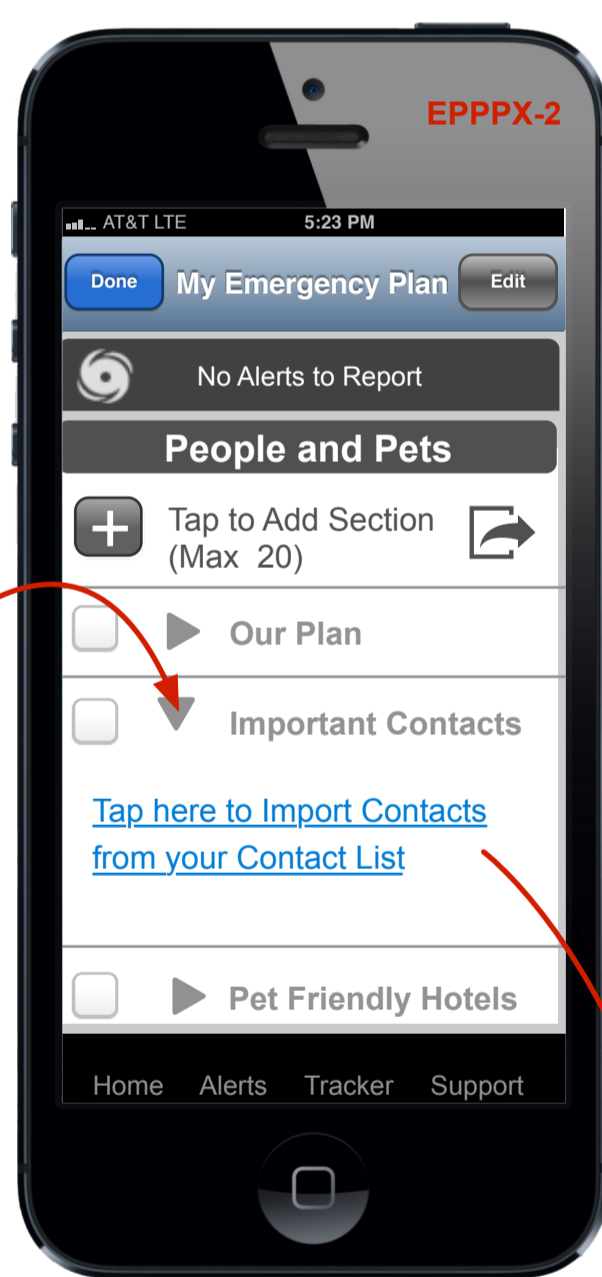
EPPPX-2

AT&T LTE 5:23 PM

Done My Emergency Plan Edit

No Alerts to Report

People and Pets

Tap to Add Section (Max 20)

Our Plan

Important Contacts

Tap here to Import Contacts from your Contact List

Pet Friendly Hotels

Home Alerts Tracker Support